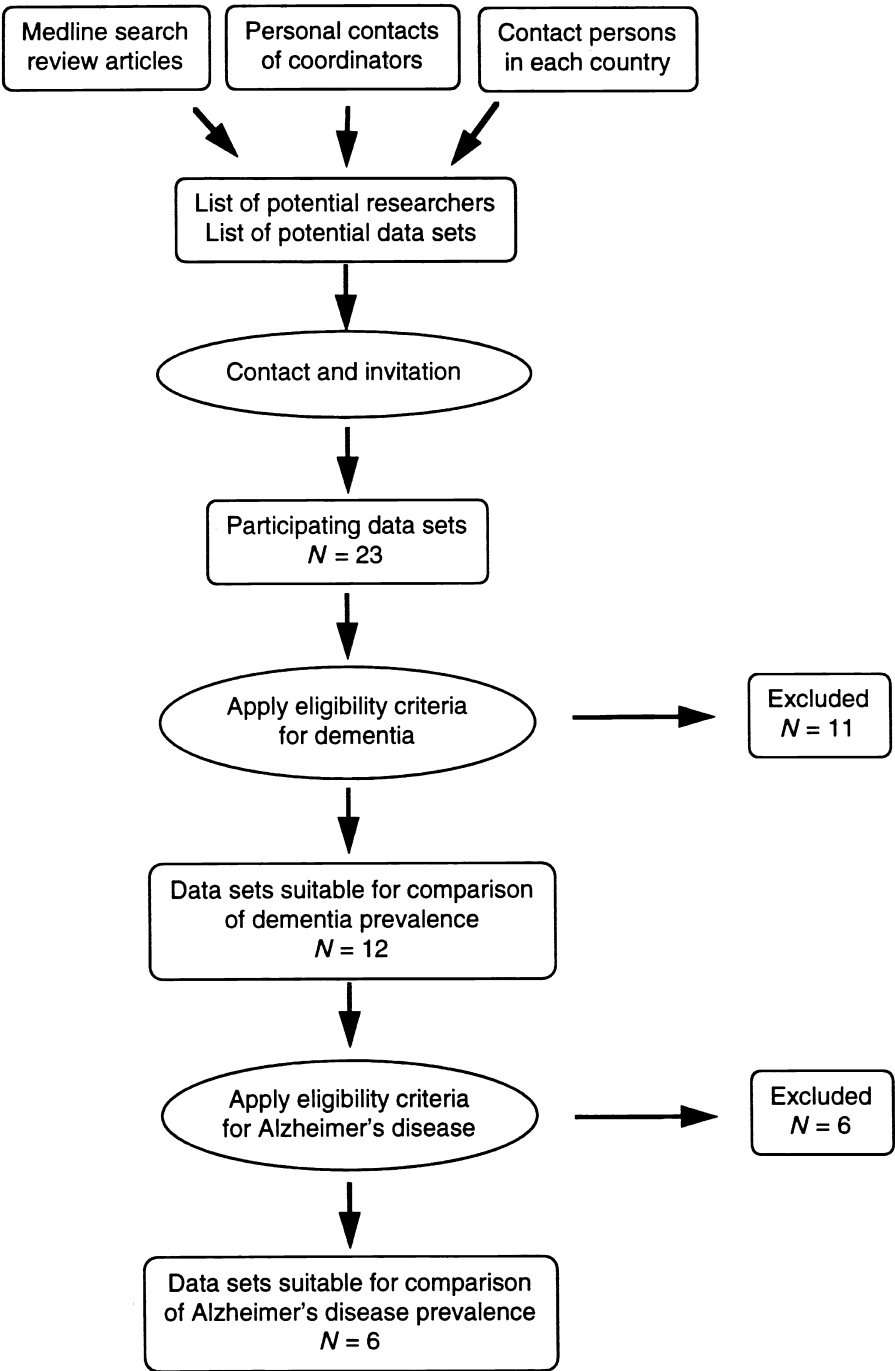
Medline search review articles

Personal contacts of coordinators

Contact persons in each country

List of potential researchers
List of potential data sets

Contact and invitation

Participating data sets
$N = 23$

Apply eligibility criteria for dementia

Excluded
$N = 11$

Data sets suitable for comparison of dementia prevalence
$N = 12$

Apply eligibility criteria for Alzheimer's disease

Excluded
$N = 6$

Data sets suitable for comparison of Alzheimer's disease prevalence
$N = 6$